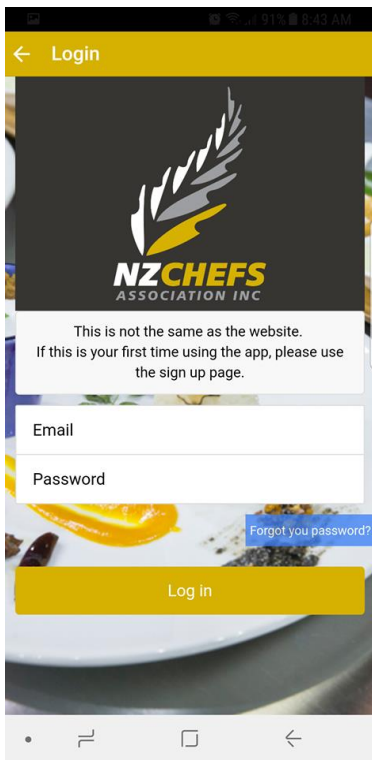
91% 8:43 AM

← Login

NZCHEFS
ASSOCIATION INC

This is not the same as the website.
If this is your first time using the app, please use the sign up page.

Email

Password

Forgot you password?

Log in